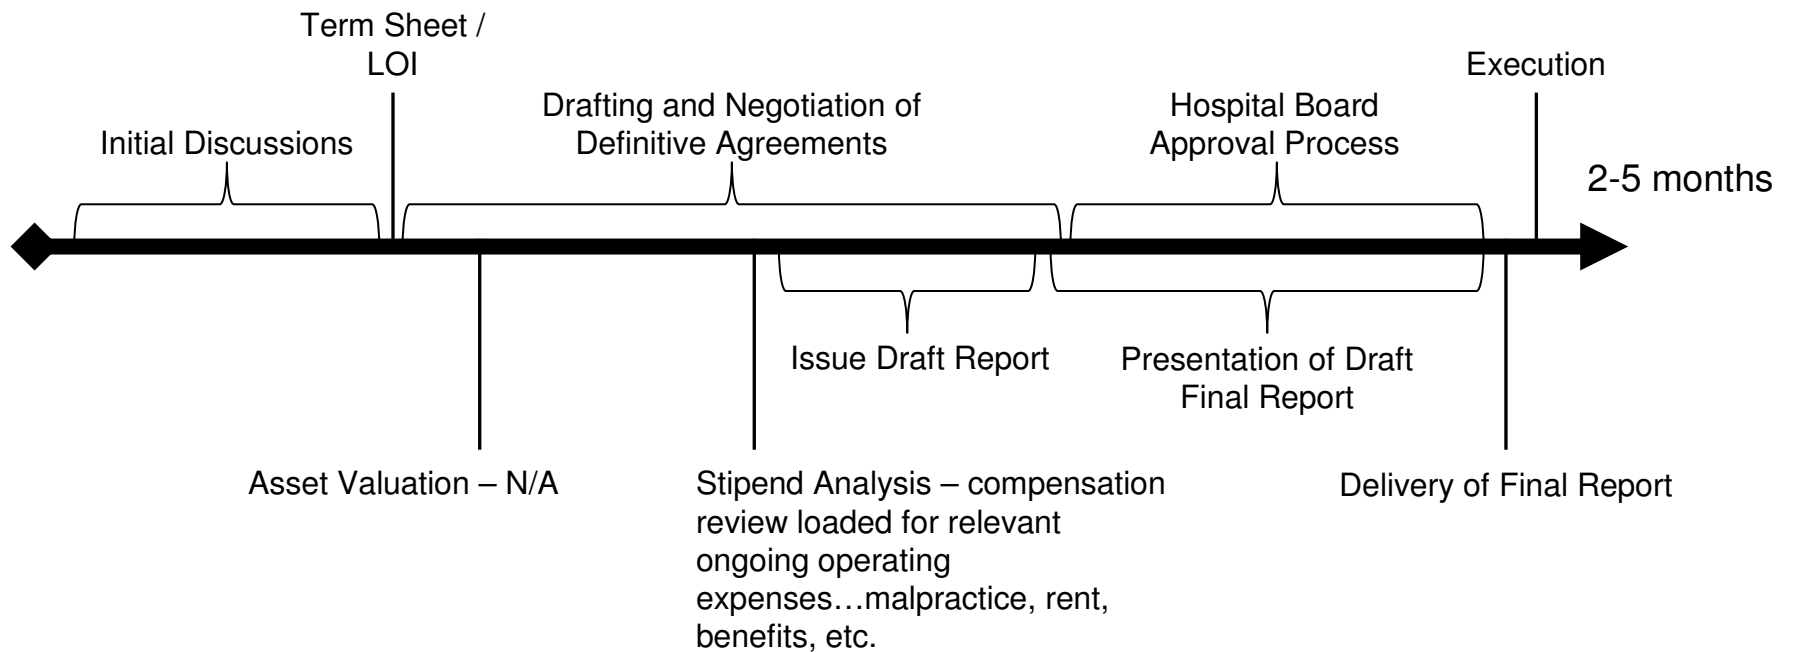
Term Sheet / LOI

Execution

Initial Discussions

Drafting and Negotiation of Definitive Agreements

Hospital Board Approval Process

2-5 months

Issue Draft Report

Presentation of Draft Final Report

Asset Valuation – N/A

Stipend Analysis – compensation review loaded for relevant ongoing operating expenses…malpractice, rent, benefits, etc.

Delivery of Final Report